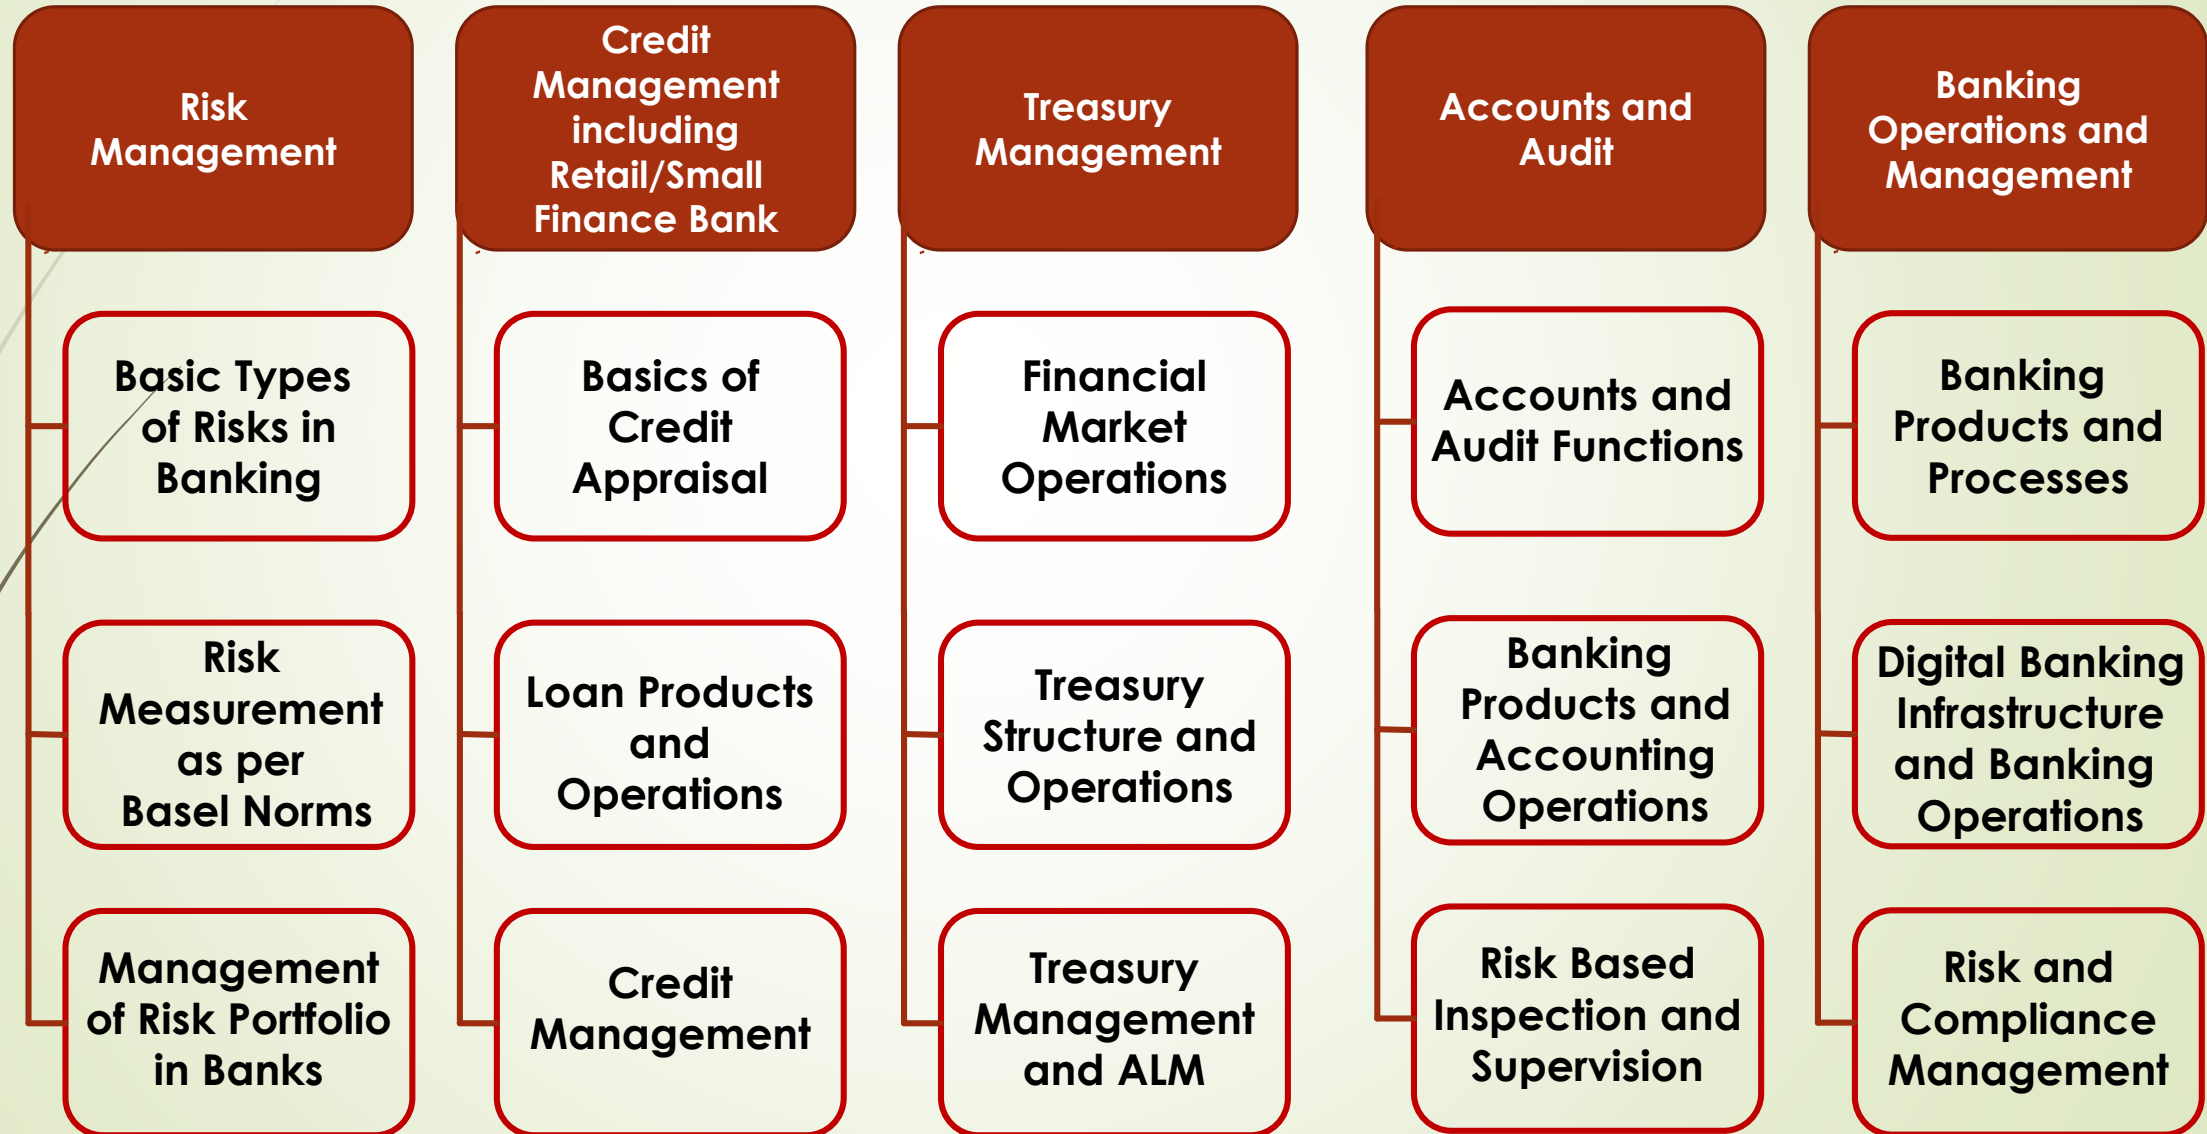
Risk Management

Basic Types of Risks in Banking

Risk Measurement as per Basel Norms

Management of Risk Portfolio in Banks

Credit Management including Retail/Small Finance Bank

Basics of Credit Appraisal

Loan Products and Operations

Credit Management

Treasury Management

Financial Market Operations

Treasury Structure and Operations

Treasury Management and ALM

Accounts and Audit

Accounts and Audit Functions

Banking Products and Accounting Operations

Risk Based Inspection and Supervision

Banking Operations and Management

Banking Products and Processes

Digital Banking Infrastructure and Banking Operations

Risk and Compliance Management